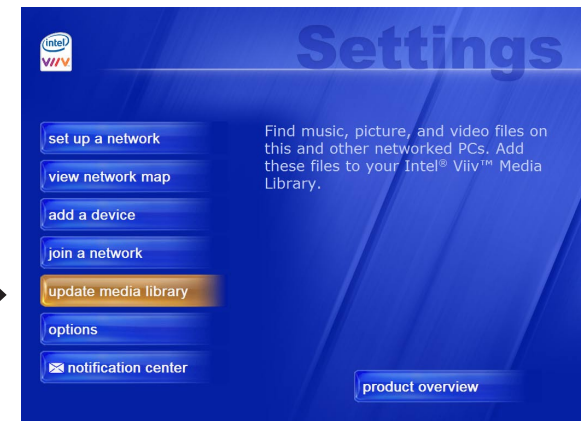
intel
VIIV

Settings

set up a network

view network map

add a device

join a network

update media library

options

notification center

Find music, picture, and video files on this and other networked PCs. Add these files to your Intel® Viiv™ Media Library.

product overview